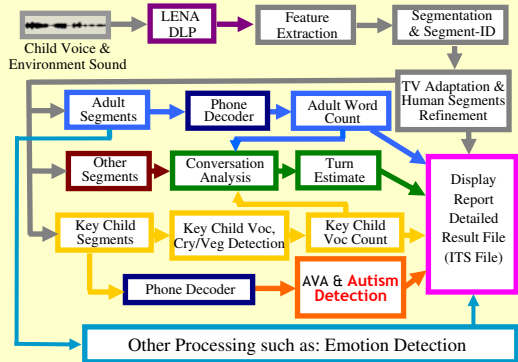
Child Voice & Environment Sound

LENA DLP

Feature Extraction

Segmentation & Segment-ID

TV Adaptation & Human Segments Refinement

Adult Segments

Phone Decoder

Adult Word Count

Other Segments

Conversation Analysis

Turn Estimate

Display Report Detailed Result File (ITS File)

Key Child Segments

Key Child Voc, Cry/Veg Detection

Key Child Voc Count

Phone Decoder

AVA & Autism Detection

Other Processing such as: Emotion Detection